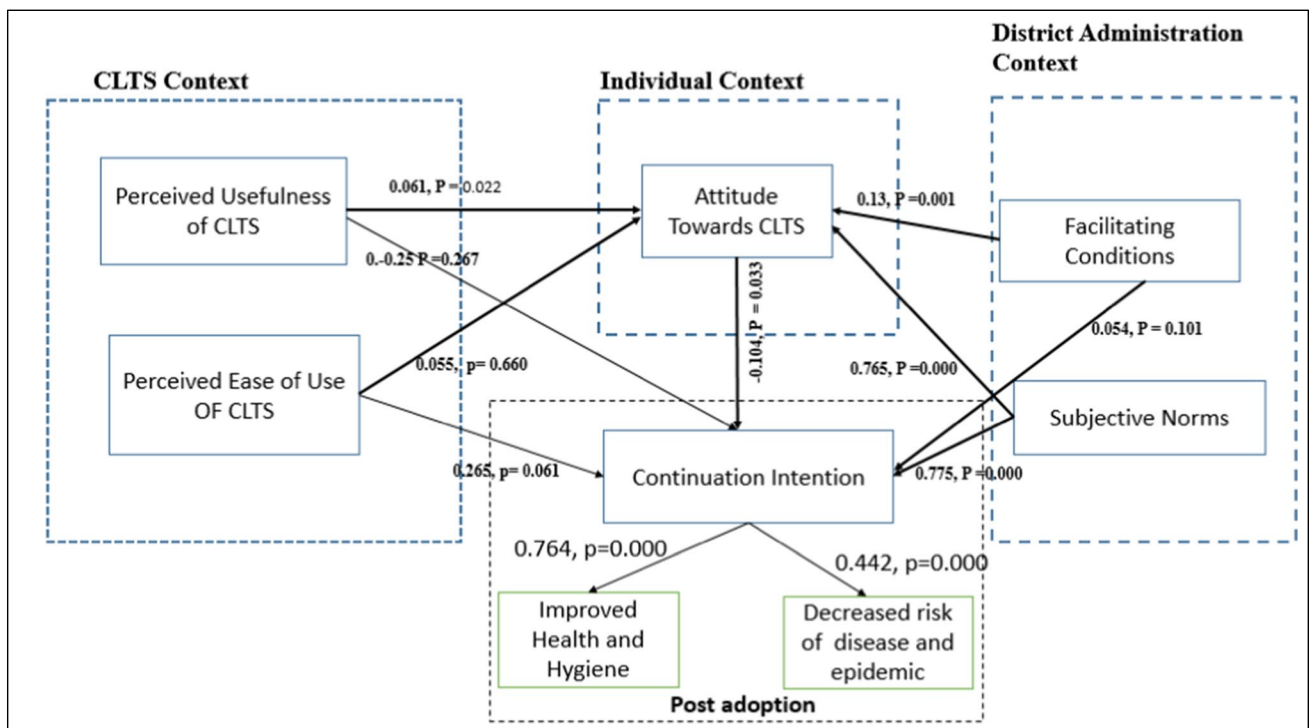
CLTS Context

Individual Context

District Administration Context

Perceived Usefulness of CLTS

0.061, P = 0.022

Attitude Towards CLTS

0.13, P =0.001

Facilitating Conditions

0.-0.25 P=0.267

-0.104, P = 0.033

0.054, P = 0.101

Perceived Ease of Use OF CLTS

0.055, p= 0.660

0.765, P =0.000

Subjective Norms

0.265, p= 0.061

Continuation Intention

0.775, P =0.000

0.764, p=0.000

0.442, p=0.000

Improved Health and Hygiene

Decreased risk of disease and epidemic

Post adoption